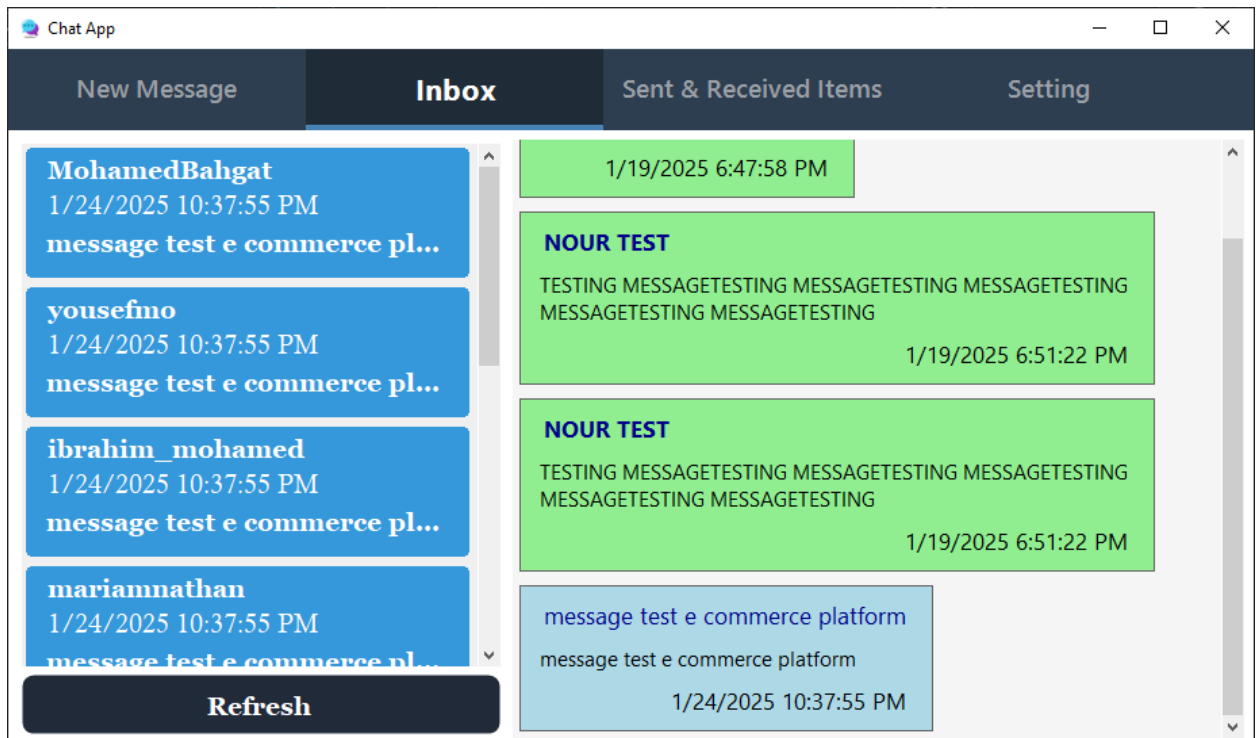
Chat App

New Message

Inbox

Sent & Received Items

Setting

MohamedBahgat
1/24/2025 10:37:55 PM
message test e commerce pl...

yousefmo
1/24/2025 10:37:55 PM
message test e commerce pl...

ibrahim_mohamed
1/24/2025 10:37:55 PM
message test e commerce pl...

mariamnathan
1/24/2025 10:37:55 PM
message test e commerce pl...

Refresh

1/19/2025 6:47:58 PM

NOUR TEST
TESTING MESSAGETESTING MESSAGETESTING MESSAGETESTING MESSAGETESTING MESSAGETESTING
1/19/2025 6:51:22 PM

NOUR TEST
TESTING MESSAGETESTING MESSAGETESTING MESSAGETESTING MESSAGETESTING MESSAGETESTING
1/19/2025 6:51:22 PM

message test e commerce platform
message test e commerce platform
1/24/2025 10:37:55 PM